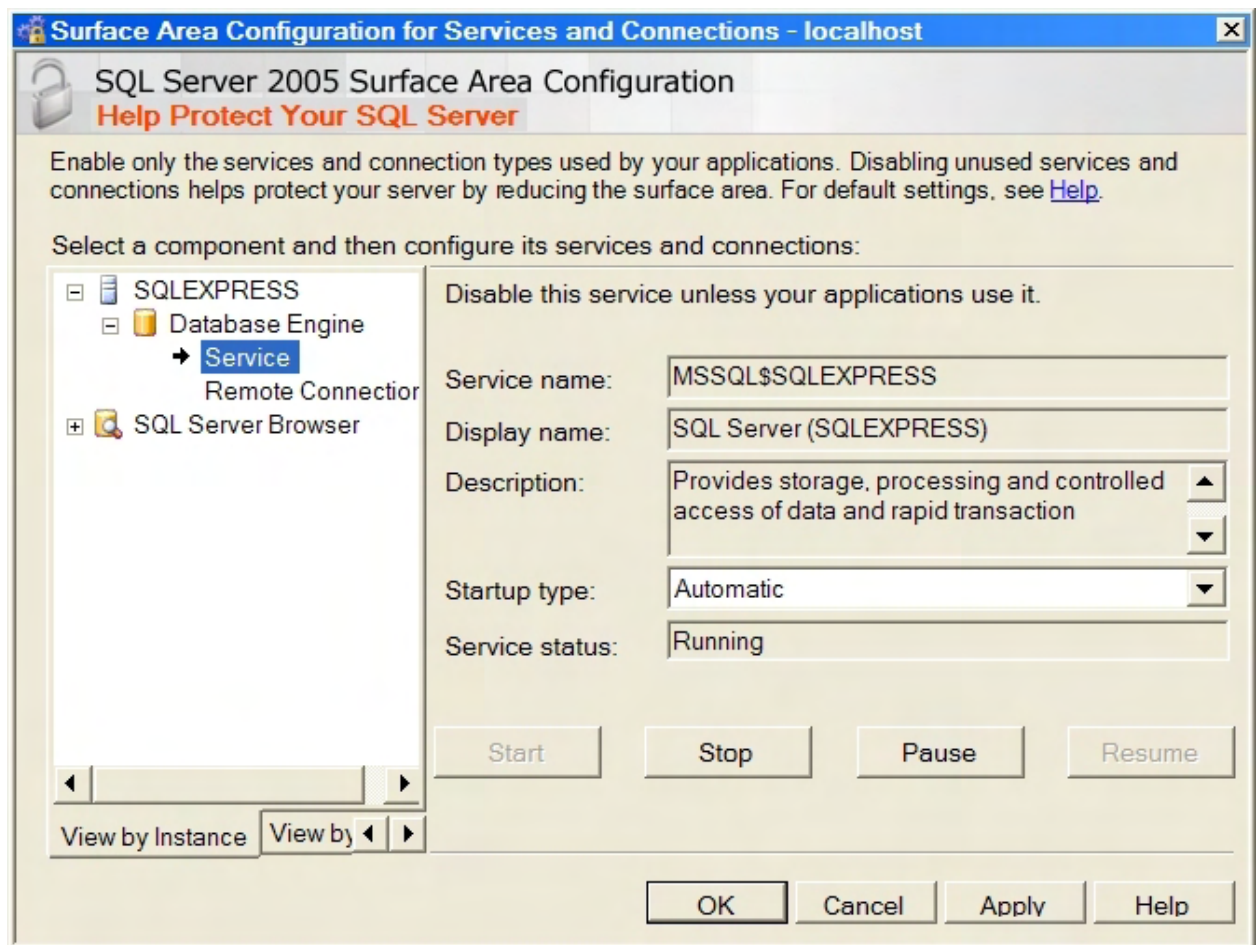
Surface Area Configuration for Services and Connections - localhost

SQL Server 2005 Surface Area Configuration
Help Protect Your SQL Server

Enable only the services and connection types used by your applications. Disabling unused services and connections helps protect your server by reducing the surface area. For default settings, see Help.

Select a component and then configure its services and connections:

SQLEXPRESS
Database Engine
Service
Remote Connectior
SQL Server Browser

View by Instance
View by

Disable this service unless your applications use it.

Service name: MSSQL$SQLEXPRESS
Display name: SQL Server (SQLEXPRESS)
Description: Provides storage, processing and controlled access of data and rapid transaction
Startup type: Automatic
Service status: Running

Start
Stop
Pause
Resume

OK
Cancel
Apply
Help